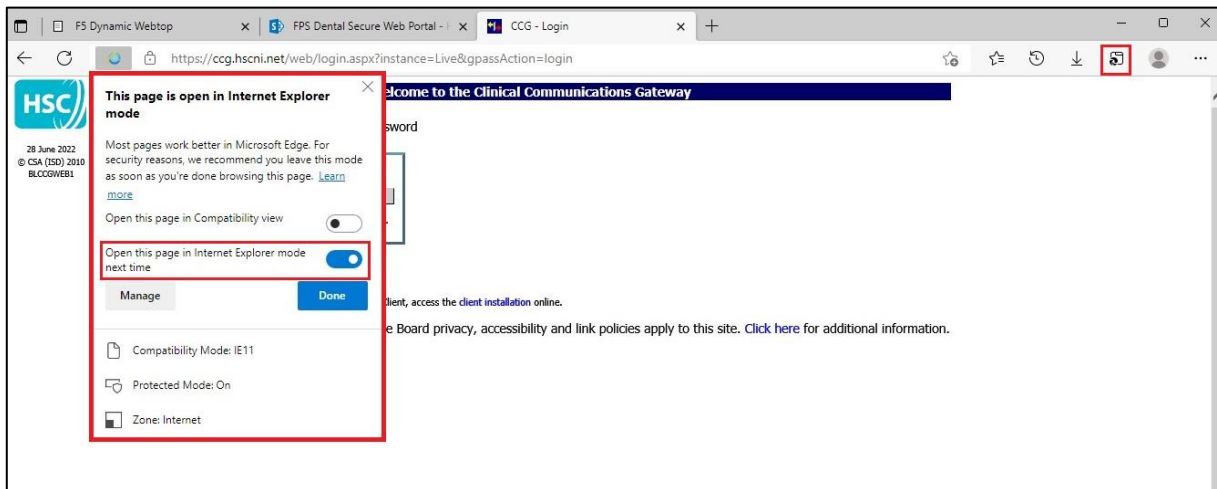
F5 Dynamic Webtop
FPS Dental Secure Web Portal - I
CCG - Login

https://ccg.hscni.net/web/login.aspx?instance=Live&gpassAction=login

HSC
28 June 2022
© CSA (ISD) 2010
BLCCGWEB1

This page is open in Internet Explorer mode

Most pages work better in Microsoft Edge. For security reasons, we recommend you leave this mode as soon as you're done browsing this page. Learn more

Open this page in Compatibility view

Open this page in Internet Explorer mode next time

Manage
Done

Compatibility Mode: IE11

Protected Mode: On

Zone: Internet

elcome to the Clinical Communications Gateway

sword

client, access the client installation online.

e Board privacy, accessibility and link policies apply to this site. Click here for additional information.